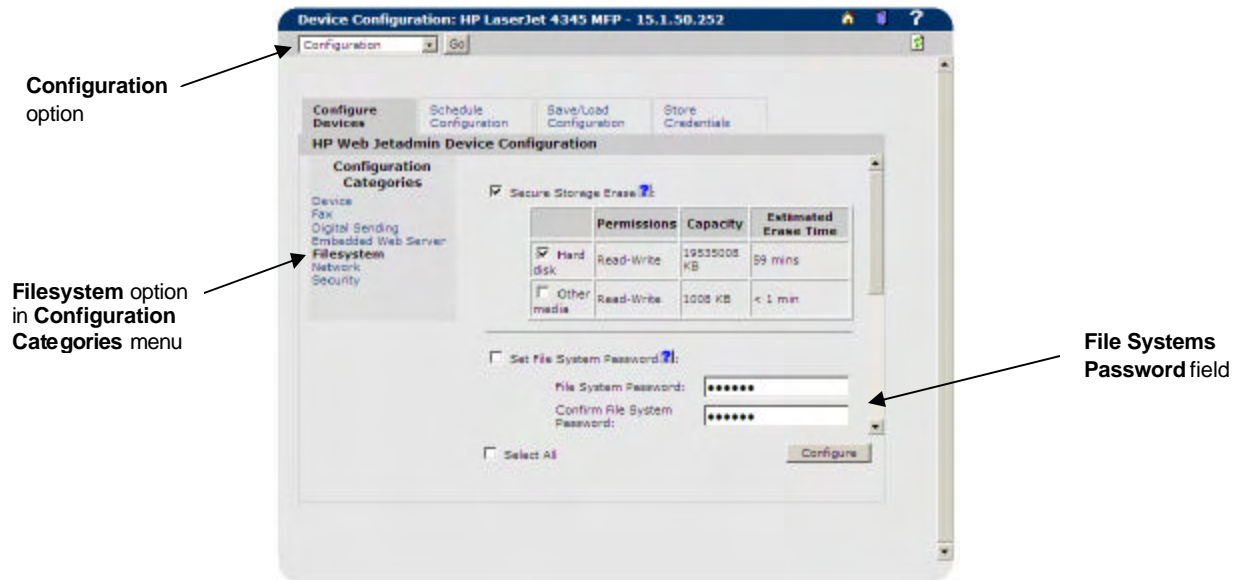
Device Configuration: HP LaserJet 4345 MFP - 15.1.50.252

Configuration Go

Configuration option

Configure Devices | Schedule Configuration | Save/Load Configuration | Store Credentials

HP Web Jetadmin Device Configuration

Configuration Categories
Device
Fax
Digital Sending
Embedded Web Server
Filesystem
Network
Security

Filesystem option in Configuration Categories menu

Secure Storage Erase ?:

| | Permissions | Capacity | Estimated Erase Time |
|---|---|---|---|
| Hard disk | Read-Write | 19535008 KB | 59 mins |
| Other media | Read-Write | 1008 KB | < 1 min |

Set File System Password ?:

File System Password: ••••••

Confirm File System Password: ••••••

File Systems Password field

Select All

Configure